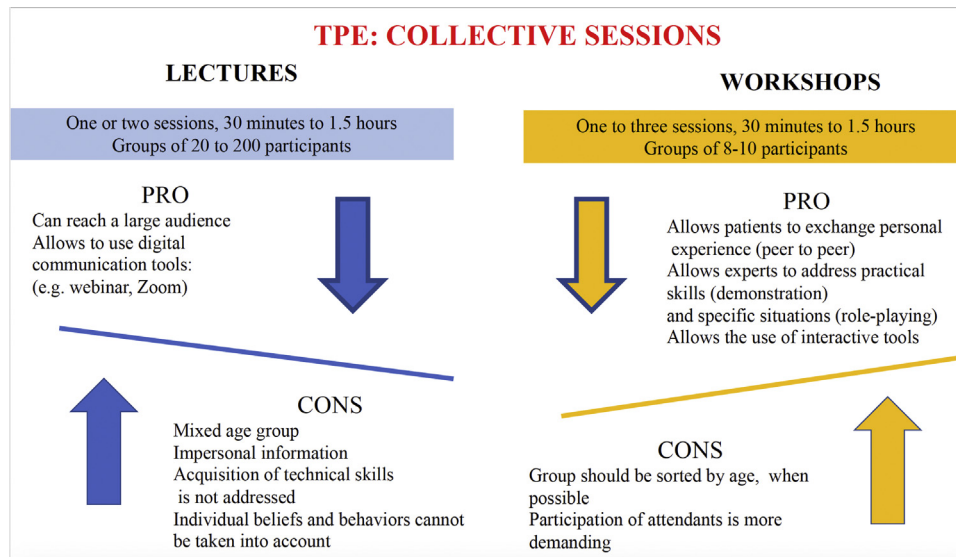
TPE: COLLECTIVE SESSIONS

LECTURES

One or two sessions, 30 minutes to 1.5 hours
Groups of 20 to 200 participants

PRO
Can reach a large audience
Allows to use digital communication tools:
(e.g. webinar, Zoom)

CONS
Mixed age group
Impersonal information
Acquisition of technical skills is not addressed
Individual beliefs and behaviors cannot be taken into account

WORKSHOPS

One to three sessions, 30 minutes to 1.5 hours
Groups of 8-10 participants

PRO
Allows patients to exchange personal experience (peer to peer)
Allows experts to address practical skills (demonstration)
and specific situations (role-playing)
Allows the use of interactive tools

CONS
Group should be sorted by age, when possible
Participation of attendants is more demanding